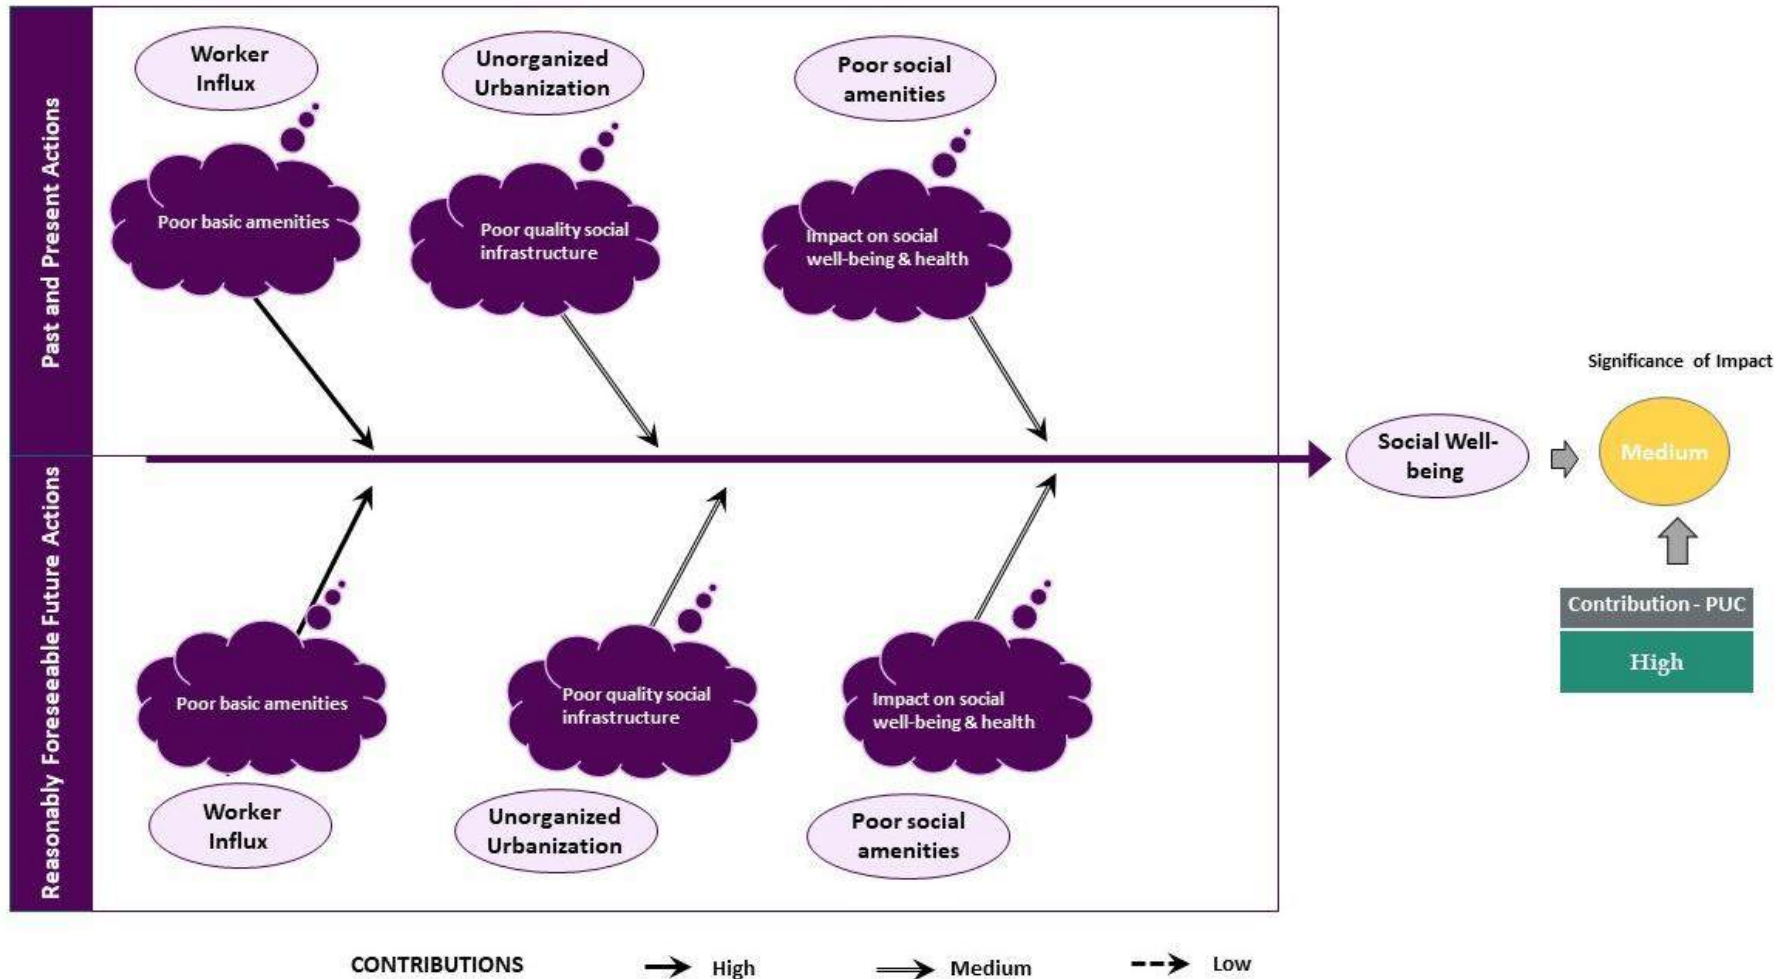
Past and Present Actions

Worker Influx

Unorganized Urbanization

Poor social amenities

Poor basic amenities

Poor quality social infrastructure

Impact on social well-being & health

Reasonably Foreseeable Future Actions

Poor basic amenities

Poor quality social infrastructure

Impact on social well-being & health

Worker Influx

Unorganized Urbanization

Poor social amenities

Social Well-being

Significance of Impact

Medium

Contribution - PUC

High

CONTRIBUTIONS High Medium Low